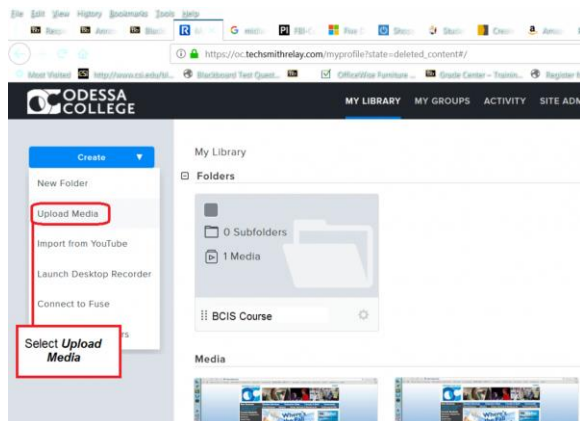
File Edit View History Bookmarks Tools Help

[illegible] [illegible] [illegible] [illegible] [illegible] G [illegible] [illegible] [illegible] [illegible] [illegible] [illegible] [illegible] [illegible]

https://oc.techsmithrelay.com/myprofile?state=deleted_content#/

Most Visited http://www.co.edu/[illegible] Blackboard Test Quest... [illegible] OfficeWise Furniture ... Grade Center – Trainin... Register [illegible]

ODESSA COLLEGE

MY LIBRARY MY GROUPS ACTIVITY SITE ADM

Create

New Folder

Upload Media

Import from YouTube

Launch Desktop Recorder

Connect to Fuse

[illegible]rs

Select Upload Media

My Library

Folders

0 Subfolders

1 Media

BCIS Course

Media